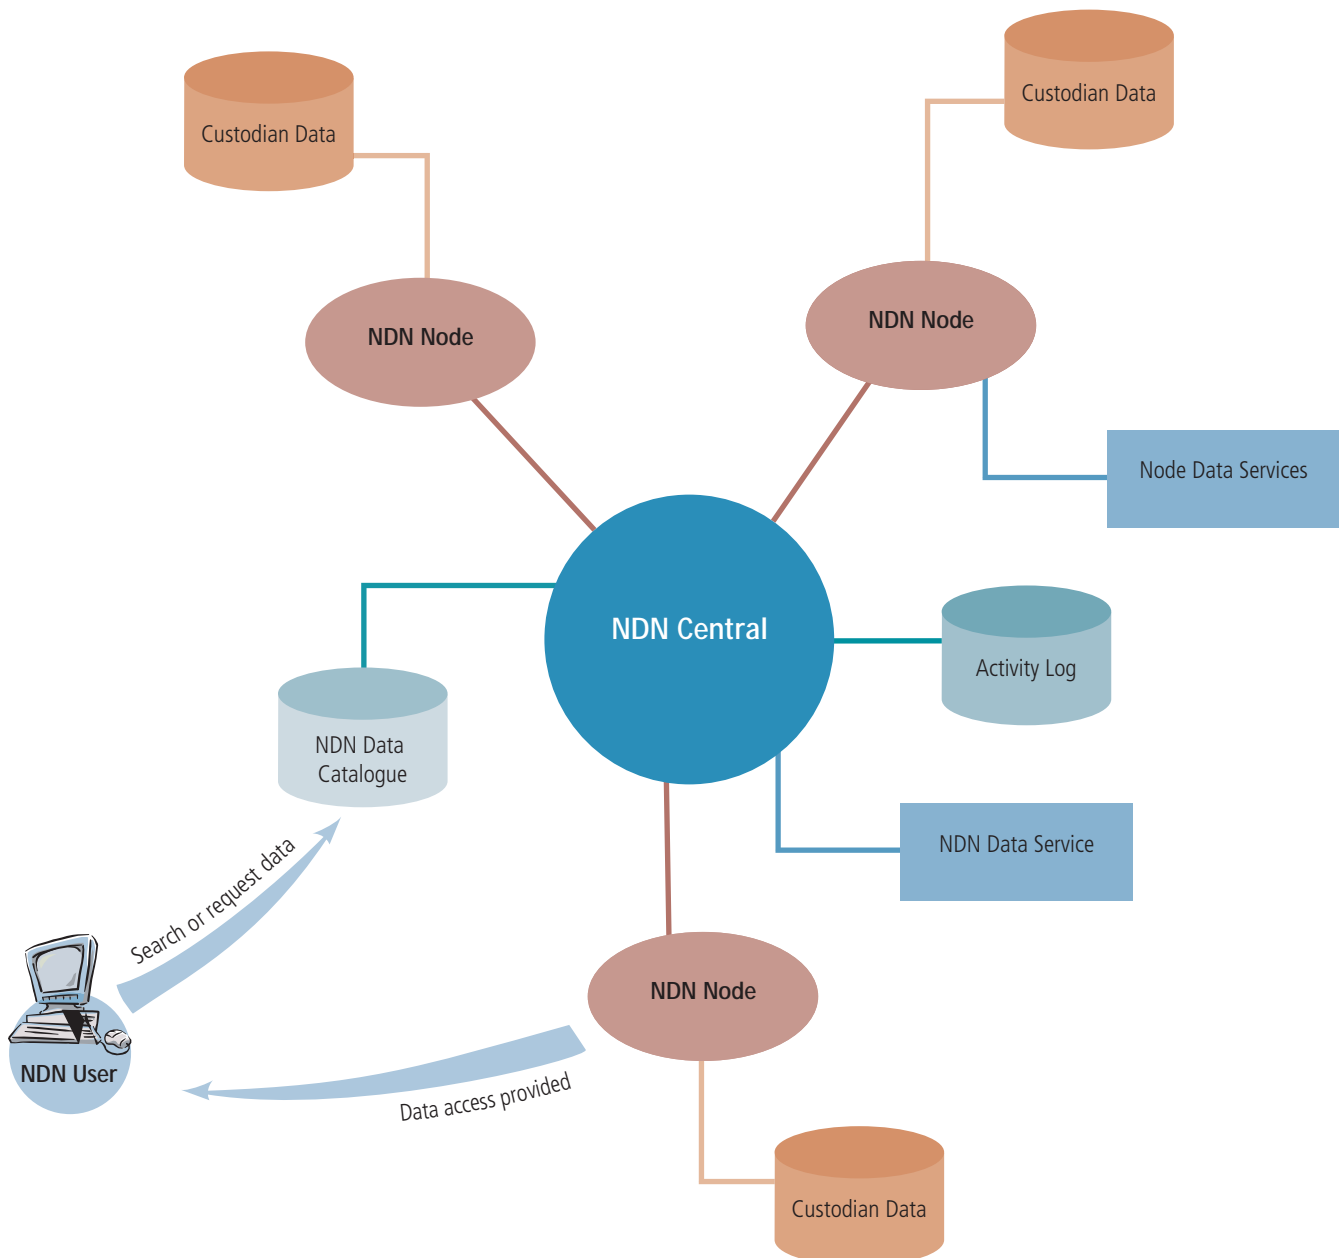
Custodian Data

Custodian Data

NDN Node

NDN Node

Node Data Services

NDN Central

Activity Log

NDN Data Catalogue

NDN Data Service

Search or request data

NDN User

NDN Node

Data access provided

Custodian Data